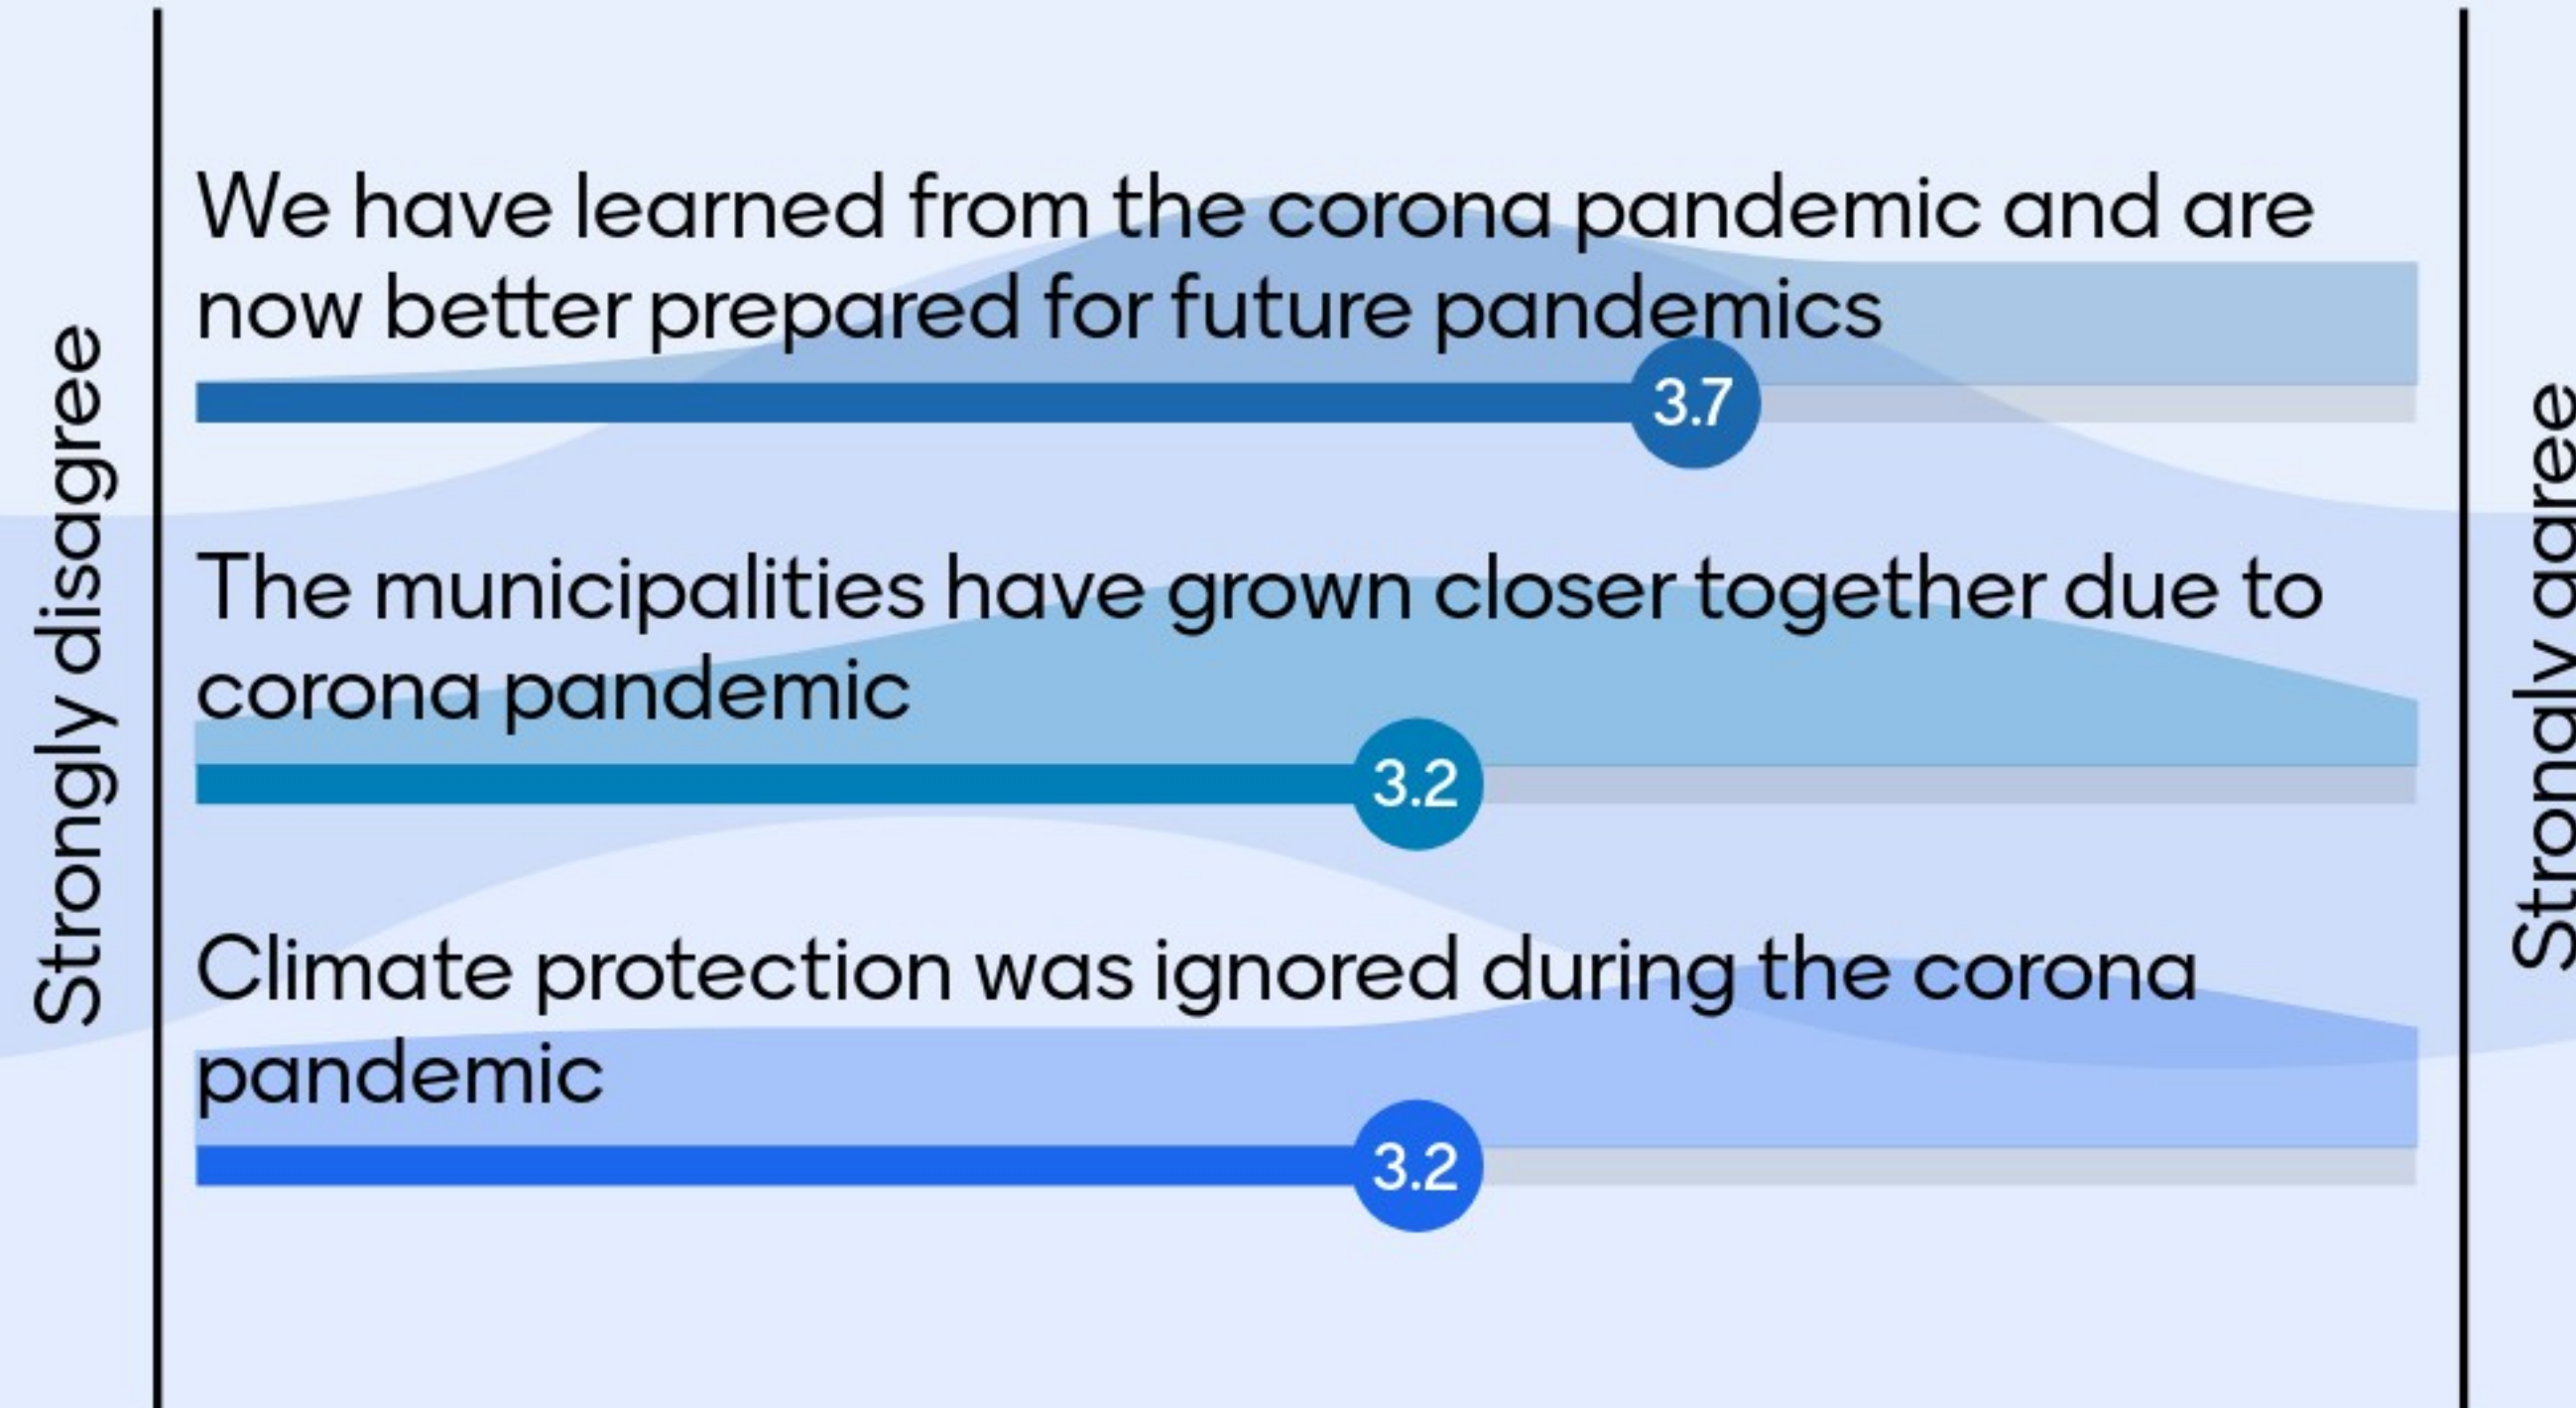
Strongly disagree

We have learned from the corona pandemic and are now better prepared for future pandemics

3.7

The municipalities have grown closer together due to corona pandemic

3.2

Climate protection was ignored during the corona pandemic

3.2

Strongly agree